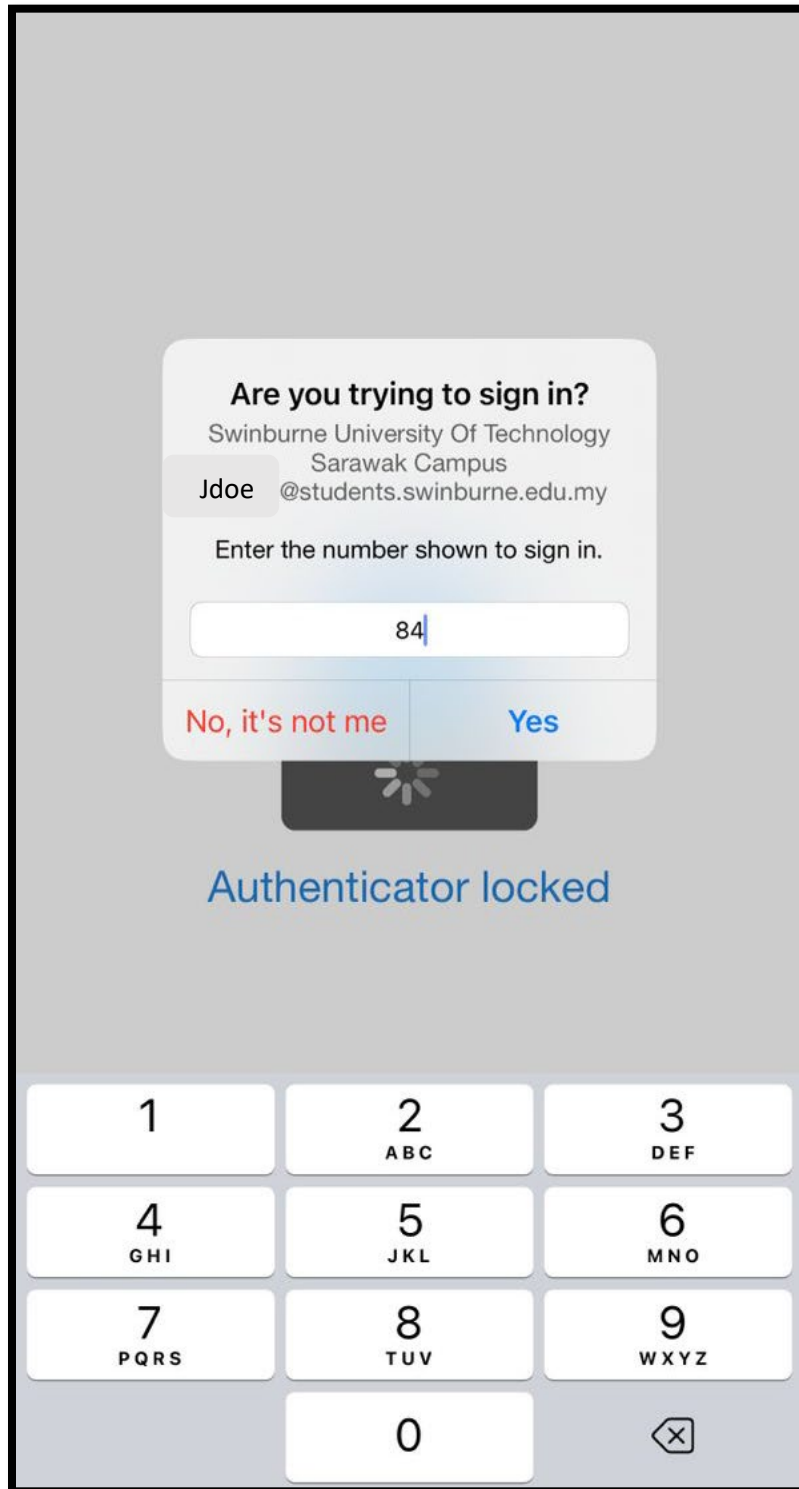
Are you trying to sign in?
Swinburne University Of Technology Sarawak Campus
Jdoe @students.swinburne.edu.my

Enter the number shown to sign in.

84

No, it's not me
Yes

Authenticator locked

1
2 ABC
3 DEF
4 GHI
5 JKL
6 MNO
7 PQRS
8 TUV
9 WXYZ
0